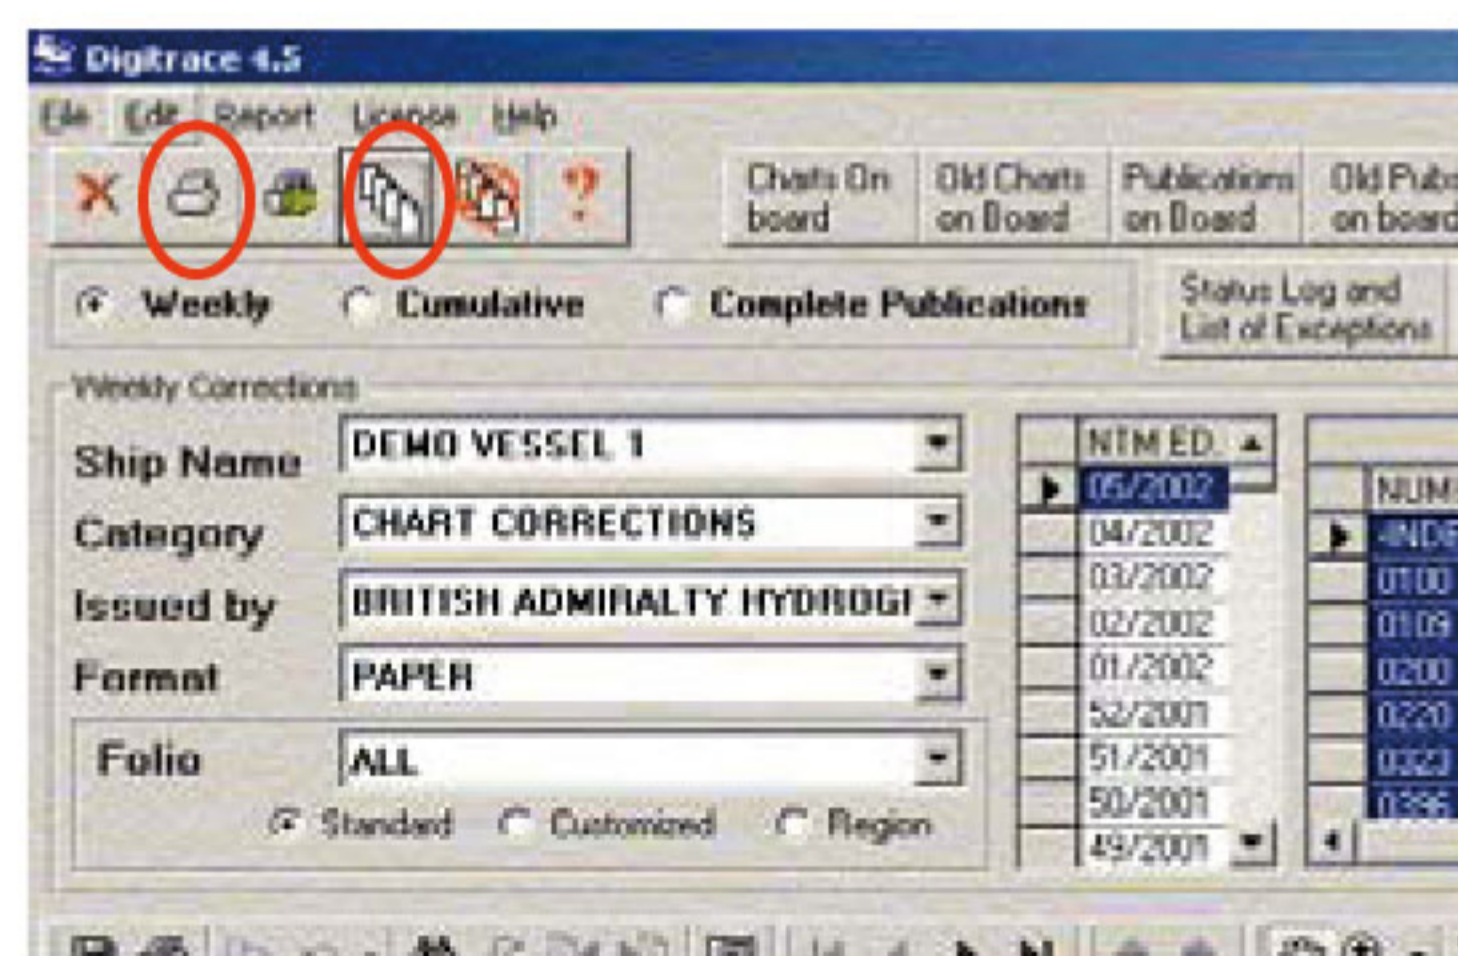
Digitrace 4.5

File Edit Report License Help

Charts On board | Old Charts on Board | Publications on Board | Old Pub on board

Weekly Cumulative Complete Publications

Status Log and List of Exceptions

Weekly Corrections

Ship Name DEMO VESSEL 1

Category CHART CORRECTIONS

Issued by BRITISH ADMIRALTY HYDROGI

Format PAPER

Folio ALL

Standard Customized Region

| NTM ED. |
|---|
| 05/2002 |
| 04/2002 |
| 03/2002 |
| 02/2002 |
| 01/2002 |
| 52/2001 |
| 51/2001 |
| 50/2001 |
| 49/2001 |

| NUM |
|---|
| INDE |
| 0100 |
| 0109 |
| 0200 |
| 0220 |
| 0323 |
| 0396 |